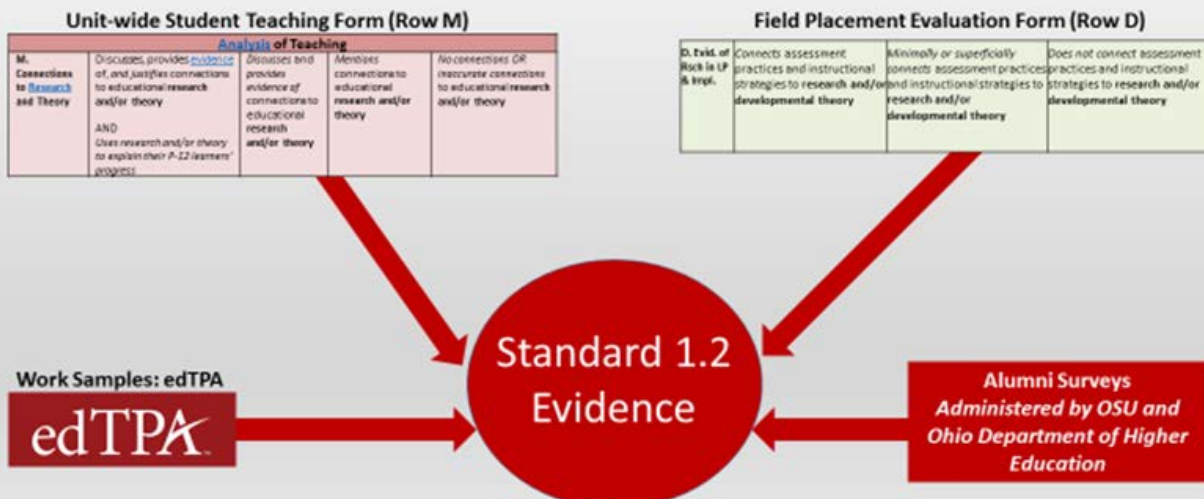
Unit-wide Student Teaching Form (Row M)

| Analysis of Teaching | | | | |
|---|---|---|---|---|
| M. Connections to Research and Theory | Discusses, provides evidence of, and justifies connections to educational research and/or theory AND Uses research and/or theory to explain their P-12 learners' progress | Discusses and provides evidence of connections to educational research and/or theory | Mentions connections to educational research and/or theory | No connections OR inaccurate connections to educational research and/or theory |

Field Placement Evaluation Form (Row D)

| D. Evid. of Rsch in LP & Impl. | Connects assessment practices and instructional strategies to research and/or developmental theory | Minimally or superficially connects assessment practices and instructional strategies to research and/or developmental theory | Does not connect assessment practices and instructional strategies to research and/or developmental theory |
|---|---|---|---|

Standard 1.2 Evidence

Work Samples: edTPA

edTPA

Alumni Surveys Administered by OSU and Ohio Department of Higher Education